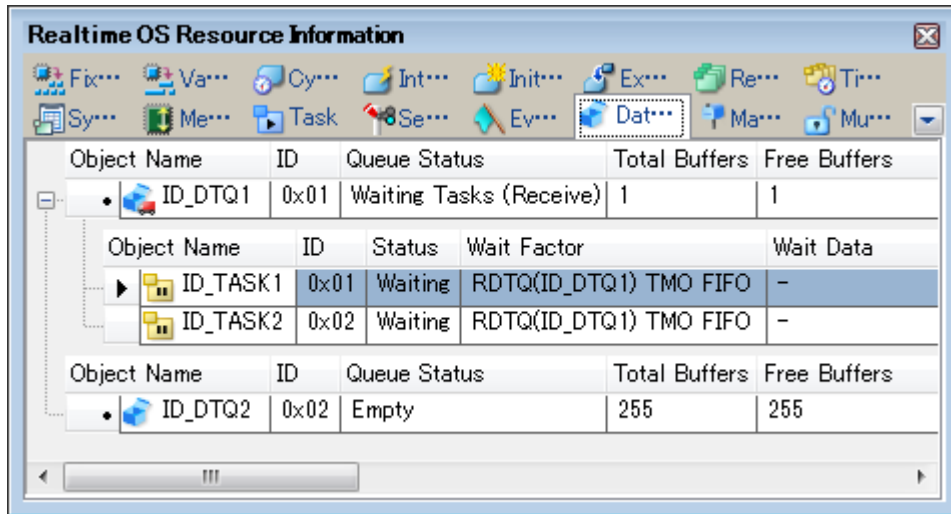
Realtime OS Resource Information

Fix··· Va··· Cy··· Int··· Init··· Ex··· Re··· Ti···
Sy··· Me··· Task Se··· Ev··· Dat··· Ma··· Mu···

| Object Name | ID | Queue Status | Total Buffers | Free Buffers |
|---|---|---|---|---|
| ID_DTQ1 | 0x01 | Waiting Tasks (Receive) | 1 | 1 |

| Object Name | ID | Status | Wait Factor | Wait Data |
|---|---|---|---|---|
| ID_TASK1 | 0x01 | Waiting | RDTQ(ID_DTQ1) TMO FIFO | - |
| ID_TASK2 | 0x02 | Waiting | RDTQ(ID_DTQ1) TMO FIFO | - |

| Object Name | ID | Queue Status | Total Buffers | Free Buffers |
|---|---|---|---|---|
| ID_DTQ2 | 0x02 | Empty | 255 | 255 |

III